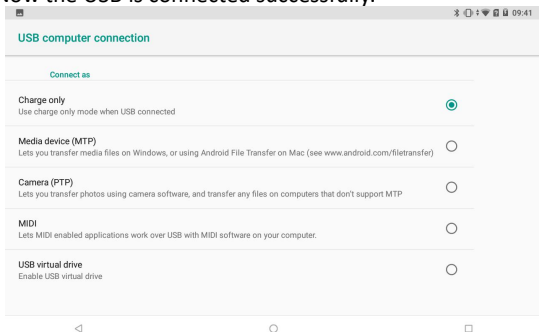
Now the USB is connected successfully.

09:41

USB computer connection

Connect as

Charge only
Use charge only mode when USB connected

Media device (MTP)
Lets you transfer media files on Windows, or using Android File Transfer on Mac (see www.android.com/filetransfer)

Camera (PTP)
Lets you transfer photos using camera software, and transfer any files on computers that don't support MTP

MIDI
Lets MIDI enabled applications work over USB with MIDI software on your computer.

USB virtual drive
Enable USB virtual drive